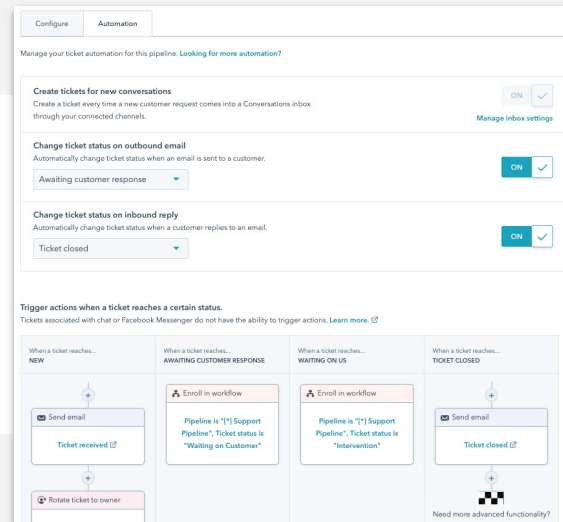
Configure Automation

Manage your ticket automation for this pipeline. Looking for more automation?

Create tickets for new conversations
Create a ticket every time a new customer request comes into a Conversations inbox through your connected channels.

ON

Manage inbox settings

Change ticket status on outbound email
Automatically change ticket status when an email is sent to a customer.

Awaiting customer response

ON

Change ticket status on inbound reply
Automatically change ticket status when a customer replies to an email.

Ticket closed

ON

Trigger actions when a ticket reaches a certain status.
Tickets associated with chat or Facebook Messenger do not have the ability to trigger actions. Learn more.

| When a ticket reaches... NEW | When a ticket reaches... AWAITING CUSTOMER RESPONSE | When a ticket reaches... WAITING ON US | When a ticket reaches... TICKET CLOSED |
|---|---|---|---|
| + | | | + |
| Send email | Enroll in workflow | Enroll in workflow | Send email |
| Ticket received | Pipeline is "[*] Support Pipeline", Ticket status is "Waiting on Customer" | Pipeline is "[*] Support Pipeline", Ticket status is "Intervention" | Ticket closed |
| + | | | + |
| Rotate ticket to owner | | | Need more advanced functionality? |